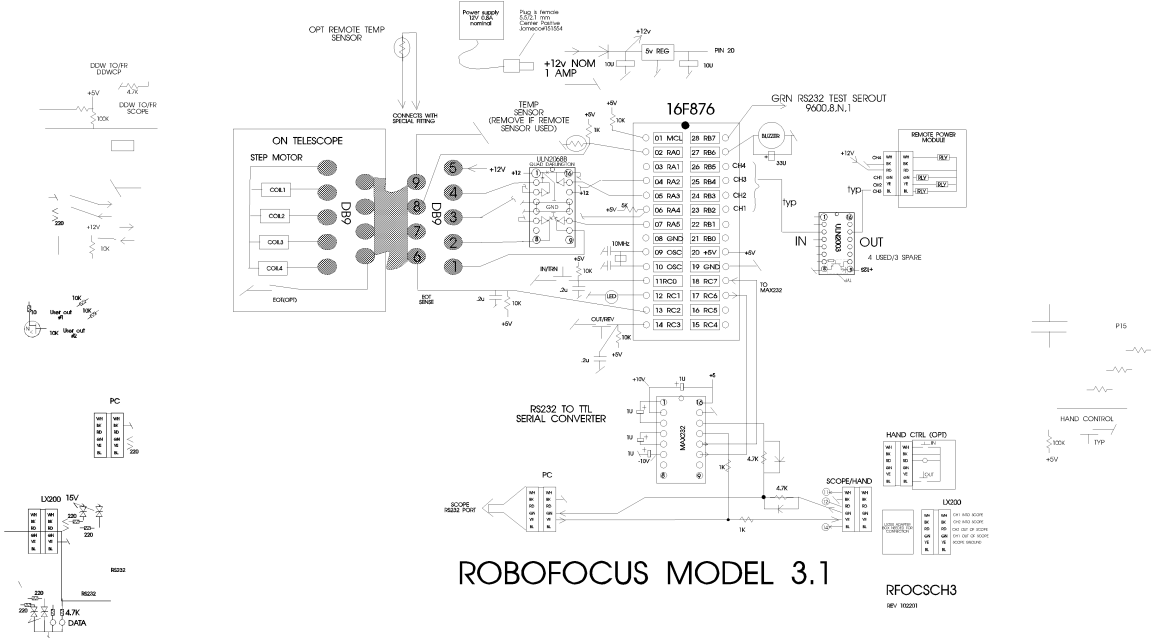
OPT REMOTE TEMP SENSOR

Power supply 12V 0.8A nominal

Plug is female 5.5X2.1 mm Center Positive Jameco#151554

+12v NOM 1 AMP

+12v

5v REG

PIN 20

10U

10U

DDW TO/FR DDWCP

+5V

4.7K

DDW TO/FR SCOPE

100K

TEMP SENSOR (REMOVE IF REMOTE SENSOR USED)

16F876

GRN RS232 TEST SEROUT 9600,8,N,1

CONNECTS WITH SPECIAL FITTING

+5V

10K

+5V

1K

ON TELESCOPE

STEP MOTOR

COIL1

COIL2

COIL3

COIL4

DB9

DB9

9

8

7

6

5

4

3

2

1

+12V

ULN2068B QUAD DARLINGTON

+12

+12

GND

5K

+5V

| 01 MCL | 28 RB7 |
|---|---|
| 02 RA0 | 27 RB6 |
| 03 RA1 | 26 RB5 |
| 04 RA2 | 25 RB4 |
| 05 RA3 | 24 RB3 |
| 06 RA4 | 23 RB2 |
| 07 RA5 | 22 RB1 |
| 08 GND | 21 RB0 |
| 09 OSC | 20 +5V |
| 10 OSC | 19 GND |
| 11RC0 | 18 RC7 |
| 12 RC1 | 17 RC6 |
| 13 RC2 | 16 RC5 |
| 14 RC3 | 15 RC4 |

CH4

CH3

CH2

CH1

BUZZER

33U

+12V

REMOTE POWER MODULE

CH4 CH3 CH2 CH1

RLY RLY RLY RLY

typ

typ

IN

OUT

ULN2003

4 USED/3 SPARE

220

+12V

10K

10MHz

+5V

IN/TRN

10K

+5V

LED

TO MAX232

EOT(OPT)

EOT SENSE

.2u

10K

.2u

+5V

OUT/REV

10K

.2u

10K

User out #1

User out #2

P15

HAND CONTROL

TYP

100K

+5V

+10V

1U

+5

1U

1U

1U

-10V

RS232 TO TTL SERIAL CONVERTER

MAX232

1K

4.7K

PC

PC

SCOPE RS232 PORT

WH BK RD GN YE BL

HAND CTRL (OPT)

SCOPE/HAND

4.7K

1K

LX200

LX200

CH1 RXD SCOPE
CH2 RXD SCOPE
CH3 OUT OF SCOPE
CH1 OUT OF SCOPE
SCOPE GROUND

15V

220

220

RS232

RS232

4.7K

DATA

ROBOFOCUS MODEL 3.1

RFOCSCH3

REV 102201